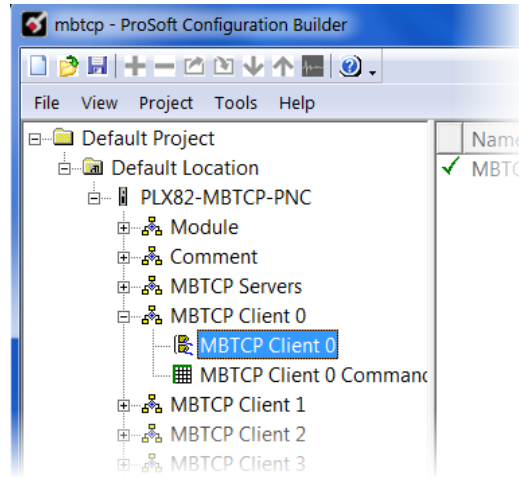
mbtcp - ProSoft Configuration Builder

File View Project Tools Help

Default Project
Default Location
PLX82-MBTCP-PNC
Module
Comment
MBTCP Servers
MBTCP Client 0
MBTCP Client 0
MBTCP Client 0 Comman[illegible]
MBTCP Client 1
MBTCP Client 2
MBTCP Client 3

Nam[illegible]
MBT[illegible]